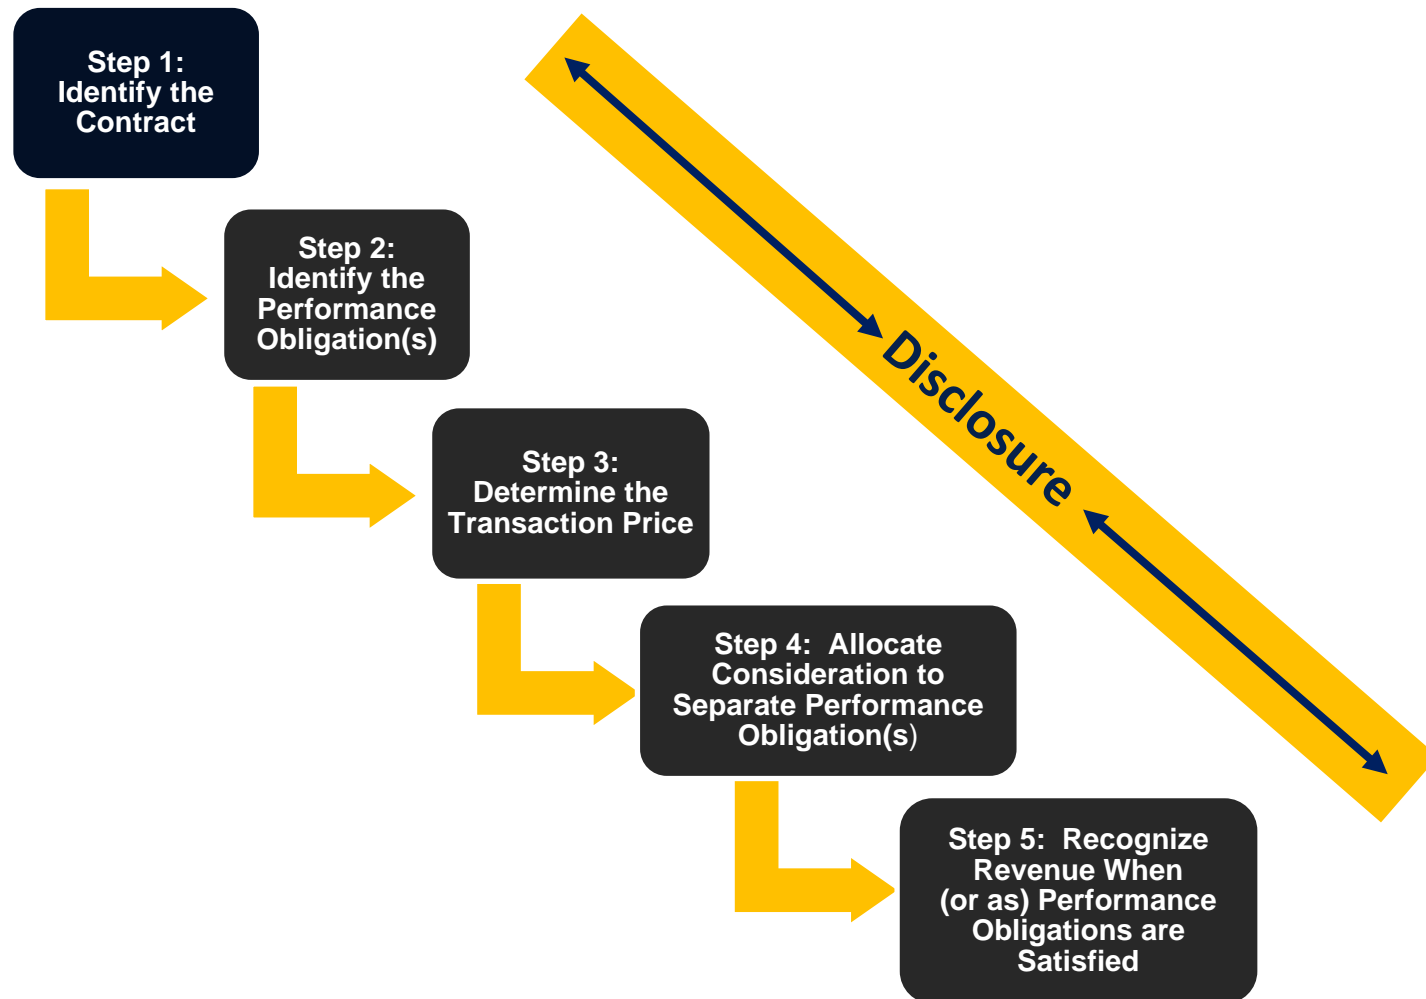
Step 1: Identify the Contract

Step 2: Identify the Performance Obligation(s)

Step 3: Determine the Transaction Price

Step 4: Allocate Consideration to Separate Performance Obligation(s)

Step 5: Recognize Revenue When (or as) Performance Obligations are Satisfied

Disclosure